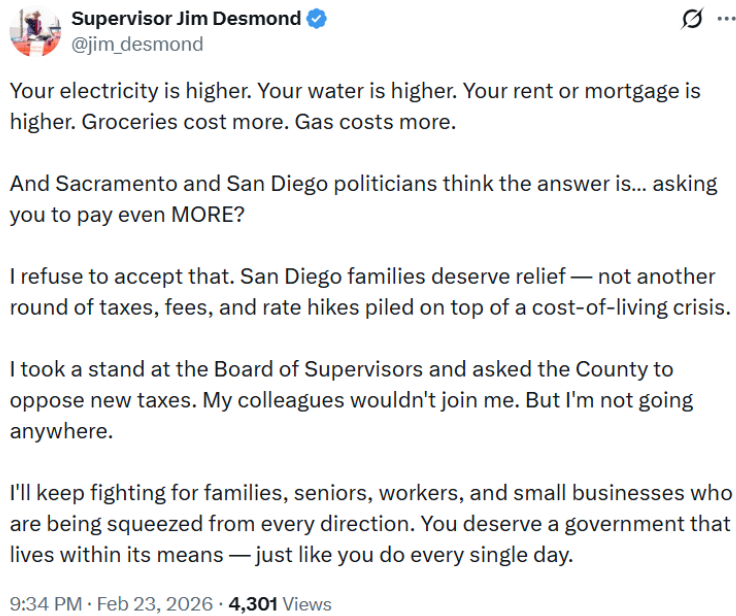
Supervisor Jim Desmond
@jim_desmond

Your electricity is higher. Your water is higher. Your rent or mortgage is higher. Groceries cost more. Gas costs more.

And Sacramento and San Diego politicians think the answer is... asking you to pay even MORE?

I refuse to accept that. San Diego families deserve relief — not another round of taxes, fees, and rate hikes piled on top of a cost-of-living crisis.

I took a stand at the Board of Supervisors and asked the County to oppose new taxes. My colleagues wouldn't join me. But I'm not going anywhere.

I'll keep fighting for families, seniors, workers, and small businesses who are being squeezed from every direction. You deserve a government that lives within its means — just like you do every single day.

9:34 PM · Feb 23, 2026 · 4,301 Views